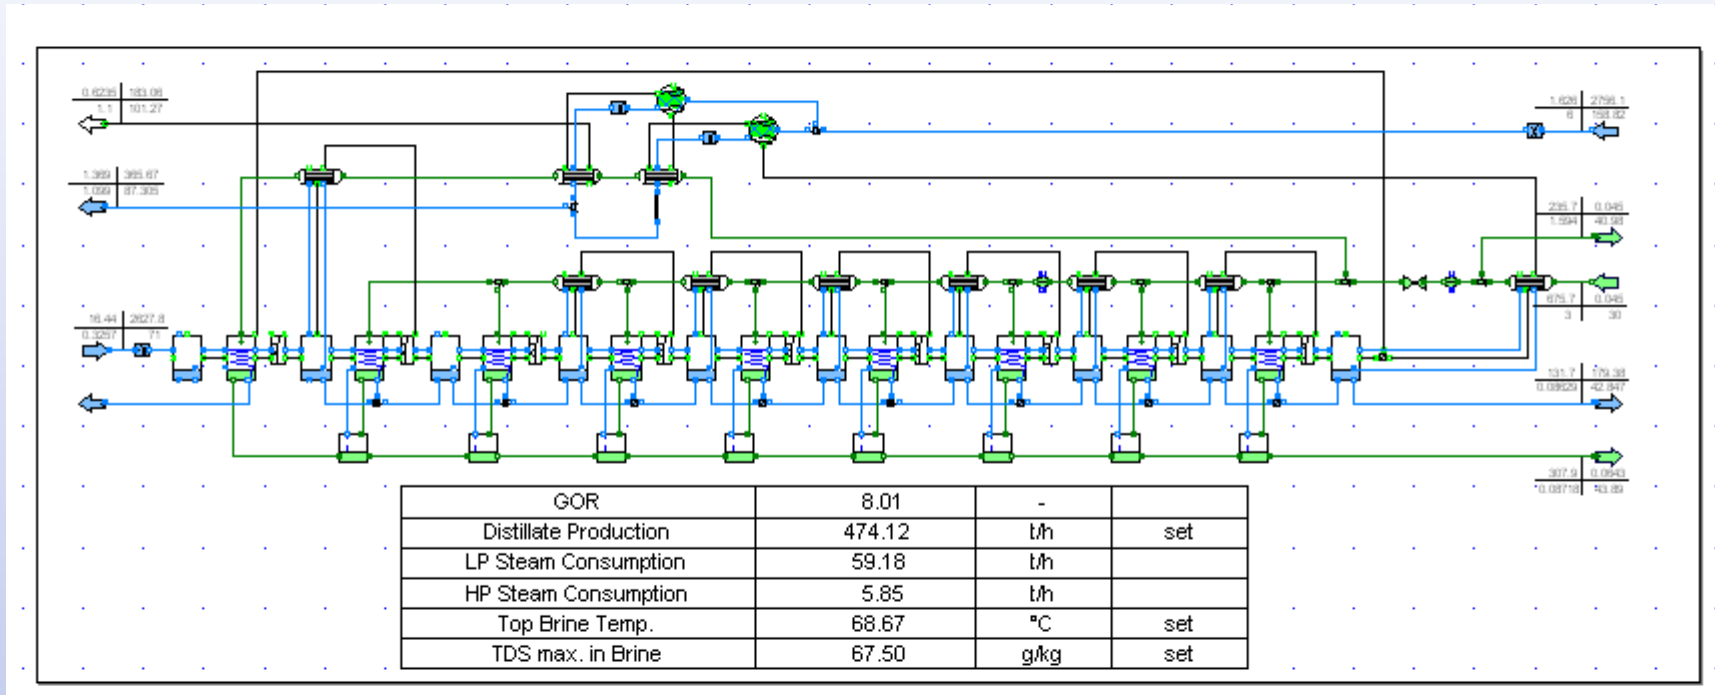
| 0.6235 | 183.06 |
|---|---|
| 1.1 | 101.27 |

| 1.369 | 385.67 |
|---|---|
| 1.059 | 87.305 |

| 16.44 | 2627.8 |
|---|---|
| 0.3257 | 71 |

| 1.626 | 2756.1 |
|---|---|
| 6 | 158.82 |

| 235.7 | 0.046 |
|---|---|
| 1.594 | 40.98 |

| 675.7 | 0.046 |
|---|---|
| 3 | 30 |

| 131.7 | 179.38 |
|---|---|
| 0.08629 | 42.847 |

| 307.9 | 0.0643 |
|---|---|
| 0.08718 | 43.89 |

| GOR | 8.01 | - | |
|---|---|---|---|
| Distillate Production | 474.12 | t/h | set |
| LP Steam Consumption | 59.18 | t/h | |
| HP Steam Consumption | 5.85 | t/h | |
| Top Brine Temp. | 68.67 | °C | set |
| TDS max. in Brine | 67.50 | g/kg | set |